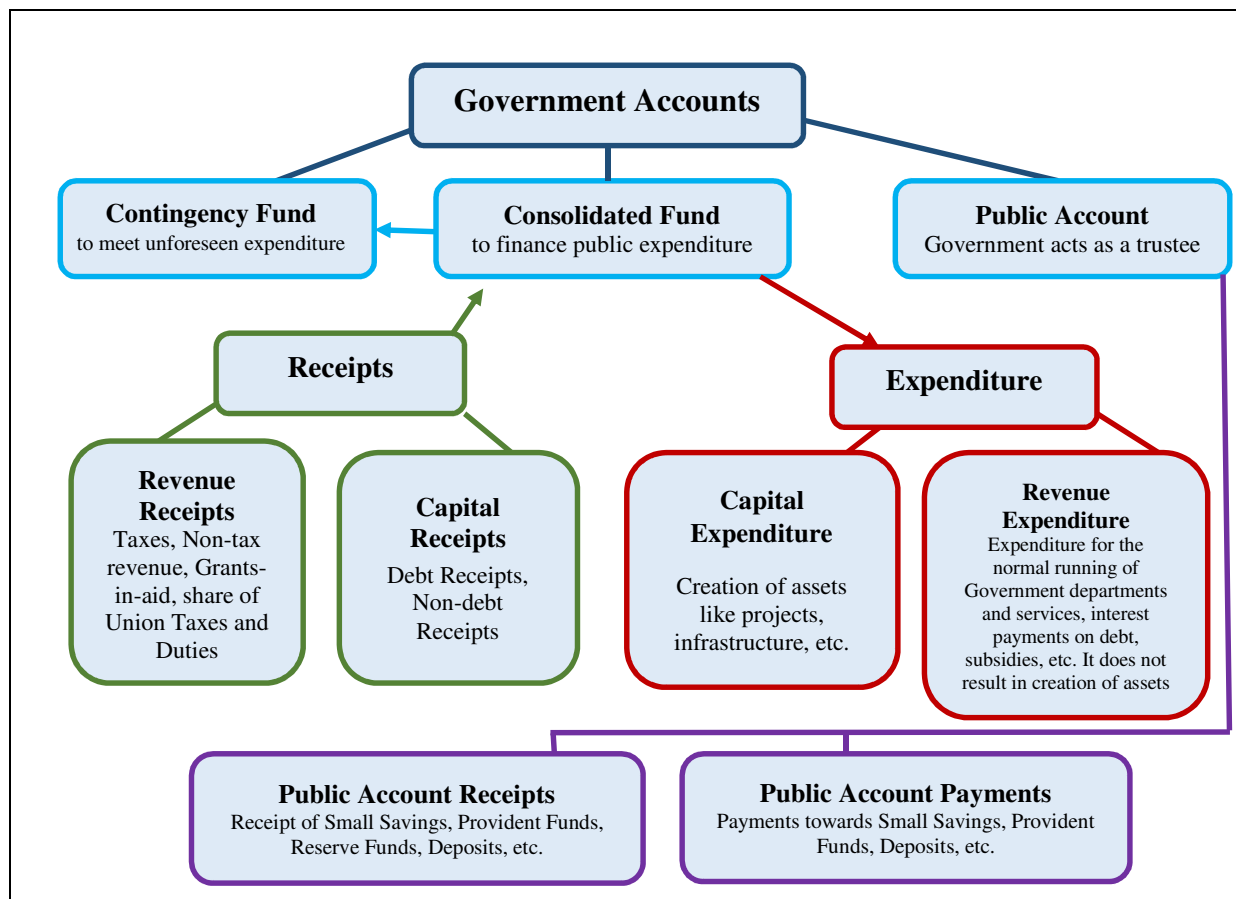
Government Accounts

Contingency Fund
to meet unforeseen expenditure

Consolidated Fund
to finance public expenditure

Public Account
Government acts as a trustee

Receipts

Expenditure

Revenue Receipts
Taxes, Non-tax revenue, Grants-in-aid, share of Union Taxes and Duties

Capital Receipts
Debt Receipts, Non-debt Receipts

Capital Expenditure
Creation of assets like projects, infrastructure, etc.

Revenue Expenditure
Expenditure for the normal running of Government departments and services, interest payments on debt, subsidies, etc. It does not result in creation of assets

Public Account Receipts
Receipt of Small Savings, Provident Funds, Reserve Funds, Deposits, etc.

Public Account Payments
Payments towards Small Savings, Provident Funds, Deposits, etc.